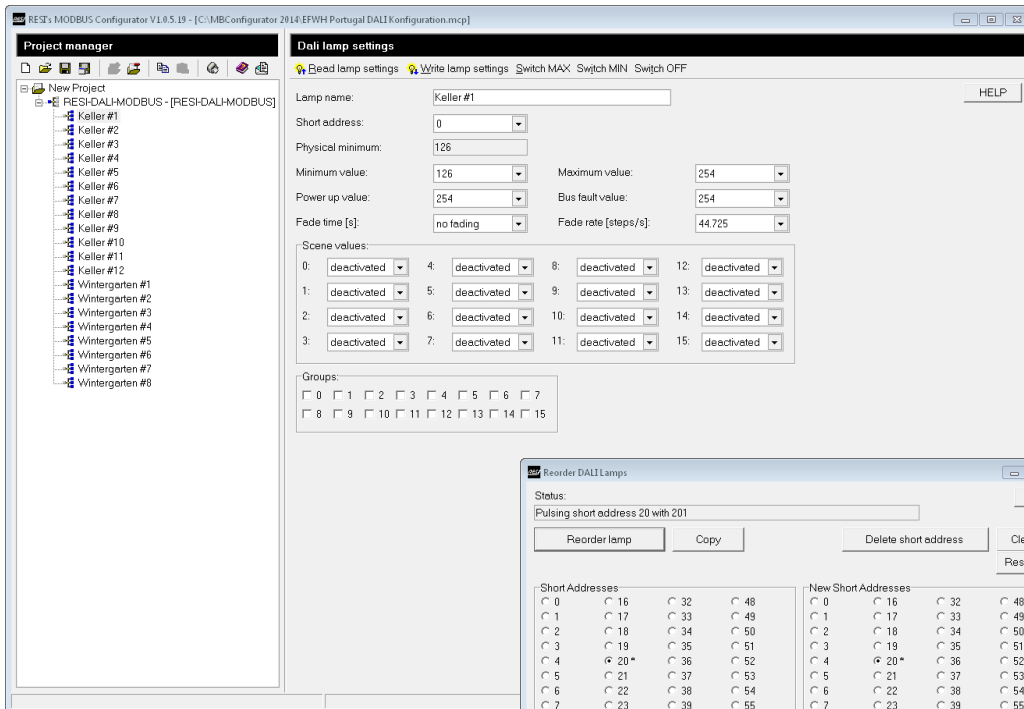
RESI's MODBUS Configurator V1.0.5.19 - [C:\MBConfigurator 2014\EFWH Portugal DALI Konfiguration.mcp]

Project manager

New Project
RESI-DALI-MODBUS - [RESI-DALI-MODBUS]
Keller #1
Keller #2
Keller #3
Keller #4
Keller #5
Keller #6
Keller #7
Keller #8
Keller #9
Keller #10
Keller #11
Keller #12
Wintergarten #1
Wintergarten #2
Wintergarten #3
Wintergarten #4
Wintergarten #5
Wintergarten #6
Wintergarten #7
Wintergarten #8

Dali lamp settings

Read lamp settings Write lamp settings Switch MAX Switch MIN Switch OFF

HELP

Lamp name: Keller #1
Short address: 0
Physical minimum: 126
Minimum value: 126
Maximum value: 254
Power up value: 254
Bus fault value: 254
Fade time [s]: no fading
Fade rate [steps/s]: 44.725

Scene values:
0: deactivated 4: deactivated 8: deactivated 12: deactivated
1: deactivated 5: deactivated 9: deactivated 13: deactivated
2: deactivated 6: deactivated 10: deactivated 14: deactivated
3: deactivated 7: deactivated 11: deactivated 15: deactivated

Groups:
0 1 2 3 4 5 6 7
8 9 10 11 12 13 14 15

Reorder DALI Lamps

Status:
Pulsing short address 20 with 201

Reorder lamp Copy Delete short address Cle
Res

Short Addresses
0 16 32 48
1 17 33 49
2 18 34 50
3 19 35 51
4 20* 36 52
5 21 37 53
6 22 38 54
7 23 39 55

New Short Addresses
0 16 32 48
1 17 33 49
2 18 34 50
3 19 35 51
4 20* 36 52
5 21 37 53
6 22 38 54
7 23 39 55